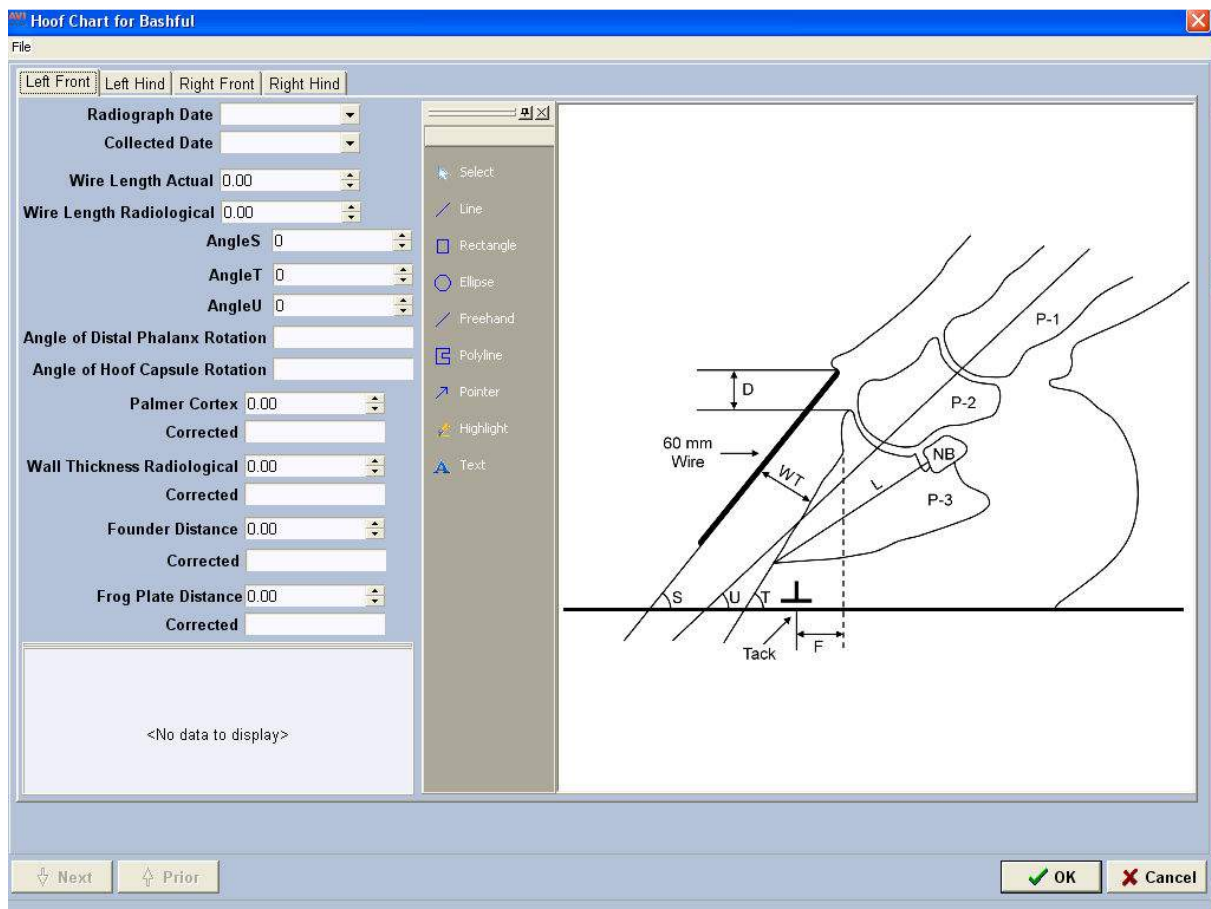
Hoof Chart for Bashful

File

Left Front | Left Hind | Right Front | Right Hind

Radiograph Date

Collected Date

Wire Length Actual 0.00

Wire Length Radiological 0.00

AngleS 0

AngleT 0

AngleU 0

Angle of Distal Phalanx Rotation

Angle of Hoof Capsule Rotation

Palmer Cortex 0.00

Corrected

Wall Thickness Radiological 0.00

Corrected

Founder Distance 0.00

Corrected

Frog Plate Distance 0.00

Corrected

<No data to display>

Select
Line
Rectangle
Ellipse
Freehand
Polyline
Pointer
Highlight
Text

D
60 mm Wire
WT
L
P-1
P-2
NB
P-3
S
U
T
Tack
F

Next
Prior
OK
Cancel